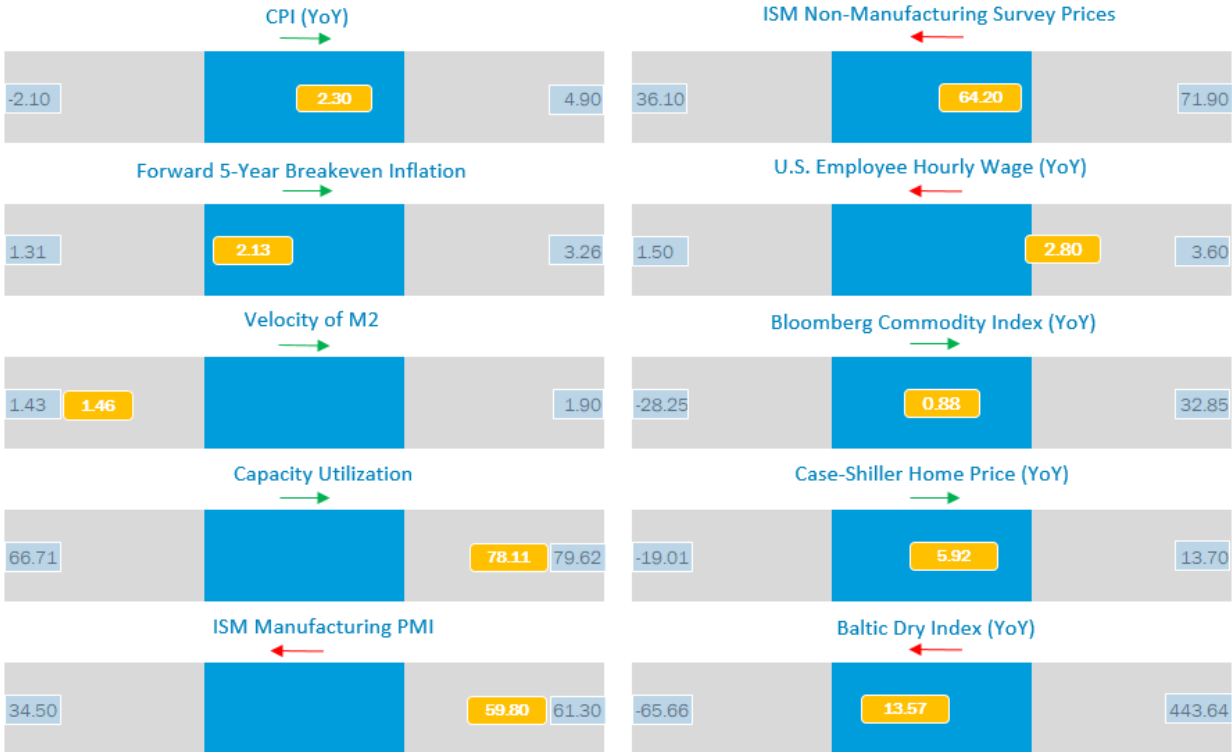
CPI (YoY)

-2.10 2.30 4.90

Forward 5-Year Breakeven Inflation

1.31 2.13 3.26

Velocity of M2

1.43 1.46 1.90

Capacity Utilization

66.71 78.11 79.62

ISM Manufacturing PMI

34.50 59.80 61.30

ISM Non-Manufacturing Survey Prices

36.10 64.20 71.90

U.S. Employee Hourly Wage (YoY)

1.50 2.80 3.60

Bloomberg Commodity Index (YoY)

-28.25 0.88 32.85

Case-Shiller Home Price (YoY)

-19.01 5.92 13.70

Baltic Dry Index (YoY)

-65.66 13.57 443.64